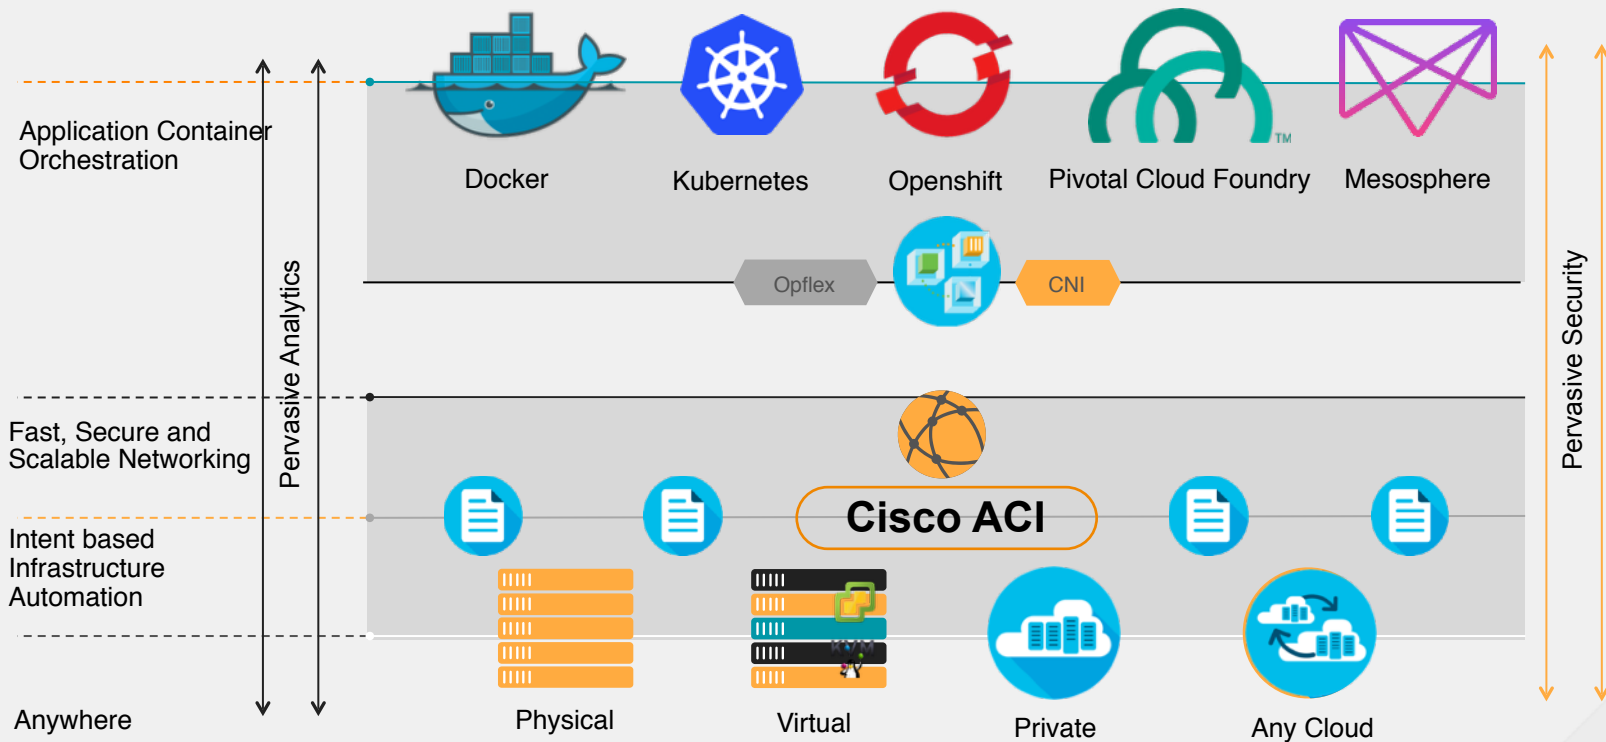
Application Container Orchestration

Docker

Kubernetes

Openshift

Pivotal Cloud Foundry

Mesosphere

Opflex

CNI

Fast, Secure and Scalable Networking

Pervasive Analytics

Cisco ACI

Intent based Infrastructure Automation

Anywhere

Physical

Virtual

KVM

Private

Any Cloud

Pervasive Security